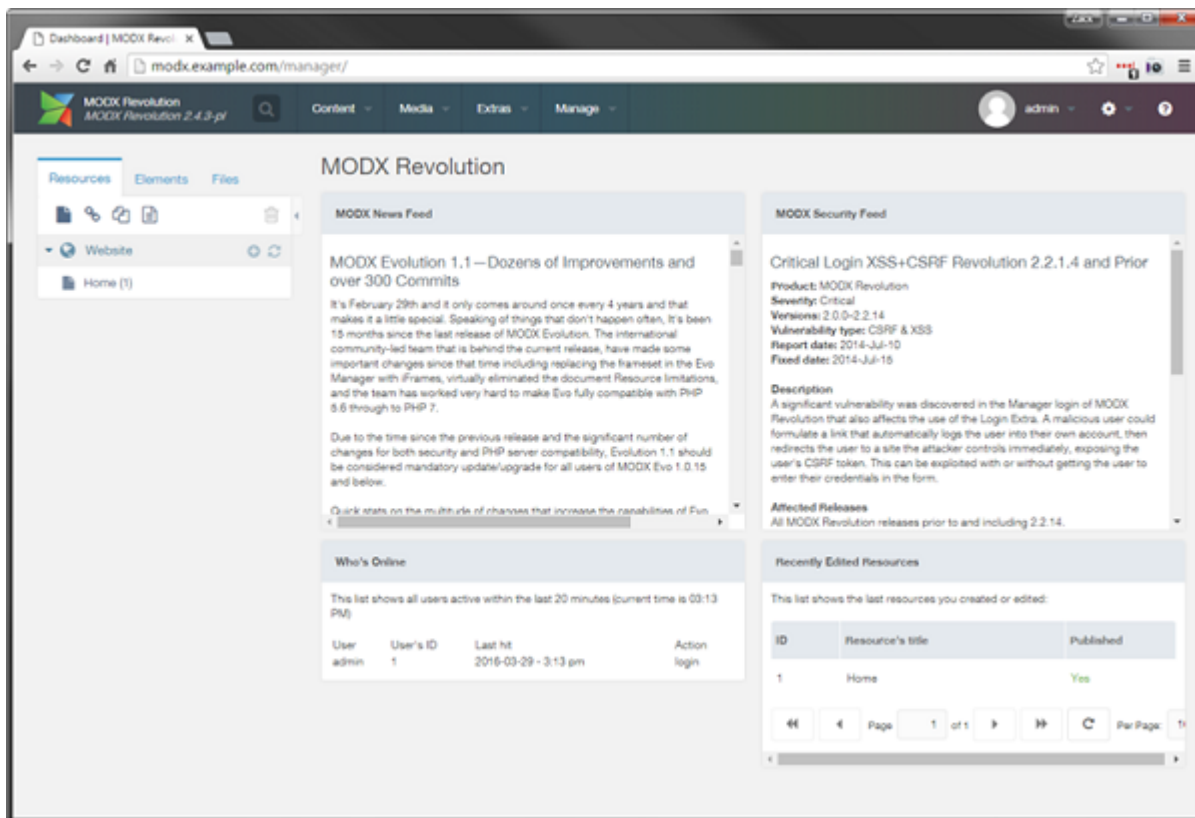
Dashboard | MODX Revol ×

modx.example.com/manager/

MODX Revolution
MODX Revolution 2.4.3-pl

Content Media Extras Manage

admin

Resources Elements Files

Website

Home (1)

MODX Revolution

MODX News Feed

MODX Evolution 1.1 — Dozens of Improvements and over 300 Commits

It's February 29th and it only comes around once every 4 years and that makes it a little special. Speaking of things that don't happen often, it's been 15 months since the last release of MODX Evolution. The international community-led team that is behind the current release, have made some important changes since that time including replacing the frameset in the Evo Manager with iFrames, virtually eliminated the document Resource limitations, and the team has worked very hard to make Evo fully compatible with PHP 5.6 through to PHP 7.

Due to the time since the previous release and the significant number of changes for both security and PHP server compatibility, Evolution 1.1 should be considered mandatory update/upgrade for all users of MODX Evo 1.0.15 and below.

Quick stats on the multitude of changes that increase the capabilities of Evo

MODX Security Feed

Critical Login XSS+CSRF Revolution 2.2.1.4 and Prior

Product: MODX Revolution
Severity: Critical
Versions: 2.0.0-2.2.14
Vulnerability type: CSRF & XSS
Report date: 2014-Jul-10
Fixed date: 2014-Jul-18

Description
A significant vulnerability was discovered in the Manager login of MODX Revolution that also affects the use of the Login Extra. A malicious user could formulate a link that automatically logs the user into their own account, then redirects the user to a site the attacker controls immediately, exposing the user's CSRF token. This can be exploited with or without getting the user to enter their credentials in the form.

Affected Releases
All MODX Revolution releases prior to and including 2.2.14.

Who's Online

This list shows all users active within the last 20 minutes (current time is 03:13 PM)

| User | User's ID | Last hit | Action |
|---|---|---|---|
| admin | 1 | 2016-03-29 - 3:13 pm | login |

Recently Edited Resources

This list shows the last resources you created or edited:

| ID | Resource's title | Published |
|---|---|---|
| 1 | Home | Yes |

Page 1 of 1 Per Page: 1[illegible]